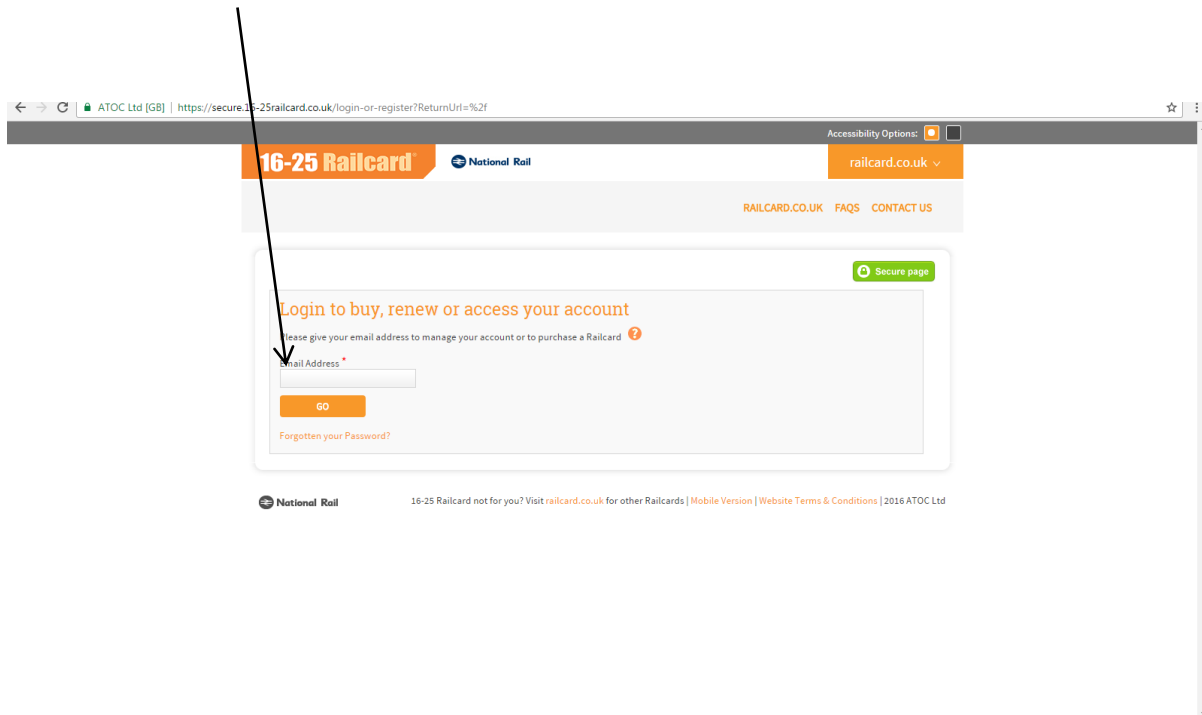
ATOC Ltd [GB] | https://secure.16-25railcard.co.uk/login-or-register?ReturnUrl=%2f

Accessibility Options:

16-25 Railcard

National Rail

railcard.co.uk

RAILCARD.CO.UK FAQS CONTACT US

Secure page

Login to buy, renew or access your account

Please give your email address to manage your account or to purchase a Railcard

Email Address *

GO

Forgotten your Password?

National Rail

16-25 Railcard not for you? Visit railcard.co.uk for other Railcards | Mobile Version | Website Terms & Conditions | 2016 ATOC Ltd